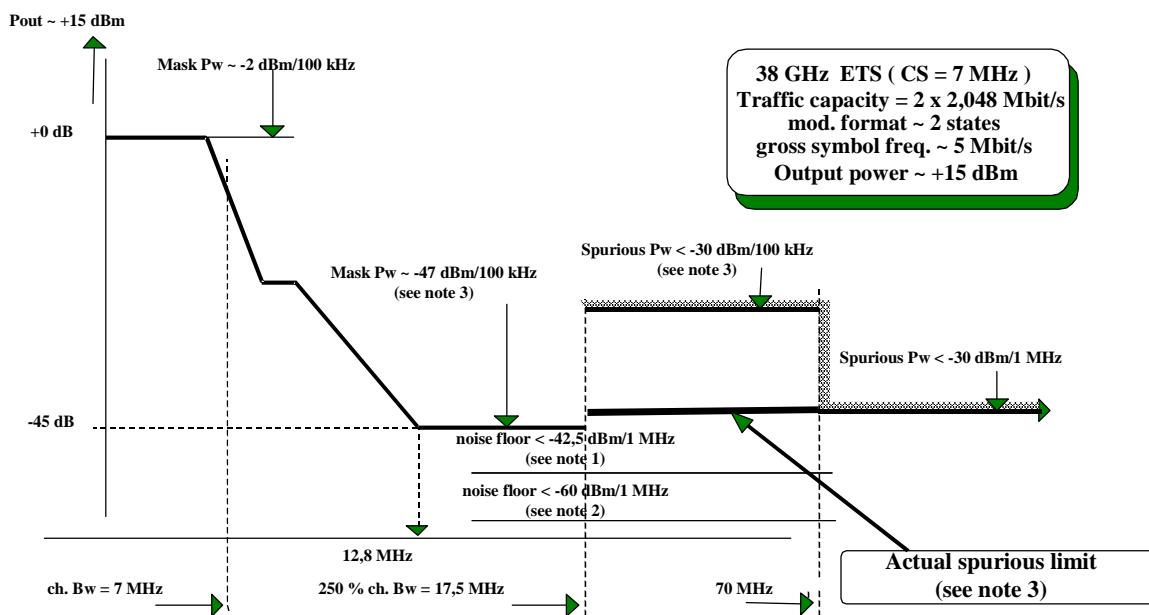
Pout ~ +15 dBm

Mask Pw ~ -2 dBm/100 kHz

38 GHz ETS ( CS = 7 MHz )
Traffic capacity = 2 x 2,048 Mbit/s
mod. format ~ 2 states
gross symbol freq. ~ 5 Mbit/s
Output power ~ +15 dBm

+0 dB

Spurious Pw < -30 dBm/100 kHz
(see note 3)

Mask Pw ~ -47 dBm/100 kHz
(see note 3)

Spurious Pw < -30 dBm/1 MHz

-45 dB

noise floor < -42,5 dBm/1 MHz
(see note 1)

noise floor < -60 dBm/1 MHz
(see note 2)

12,8 MHz

Actual spurious limit
(see note 3)

ch. Bw = 7 MHz

250 % ch. Bw = 17,5 MHz

70 MHz